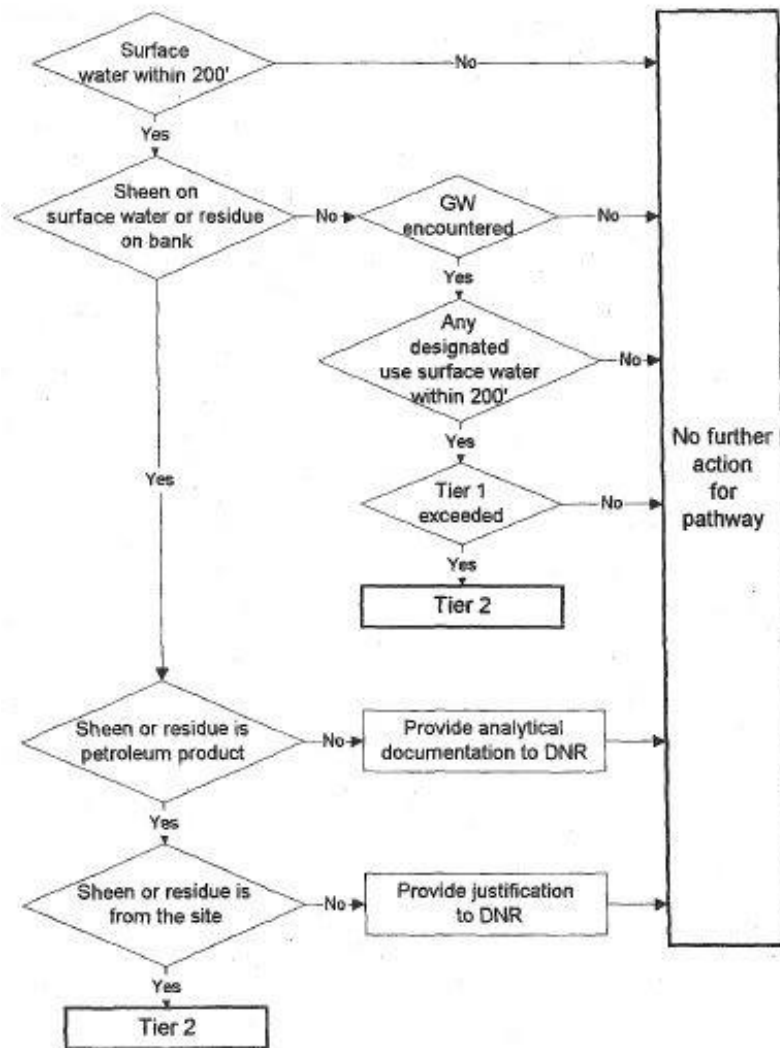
Surface water within 200'

No

Yes

Sheen on surface water or residue on bank

No

GW encountered

No

Yes

Any designated use surface water within 200'

No

Yes

Tier 1 exceeded

No

Yes

Tier 2

Yes

No further action for pathway

Sheen or residue is petroleum product

No

Provide analytical documentation to DNR

Yes

Sheen or residue is from the site

No

Provide justification to DNR

Yes

Tier 2